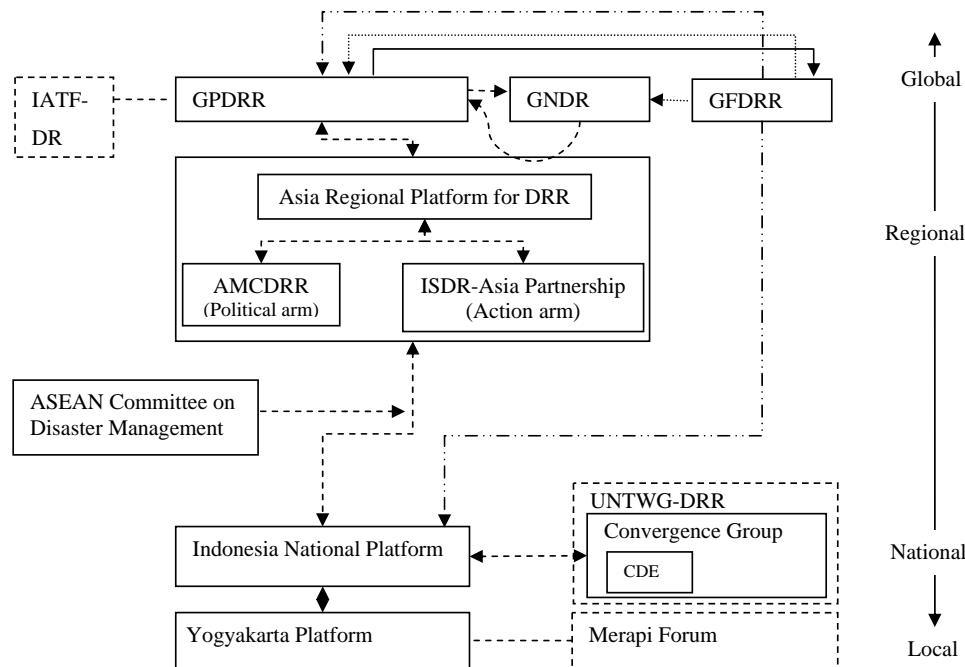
IATF-DR

GPDRR

GNDR

GFDRR

Global

Asia Regional Platform for DRR

Regional

AMCDRR
(Political arm)

ISDR-Asia Partnership
(Action arm)

ASEAN Committee on Disaster Management

UNTWG-DRR

Convergence Group

CDE

Indonesia National Platform

National

Yogyakarta Platform

Merapi Forum

Local